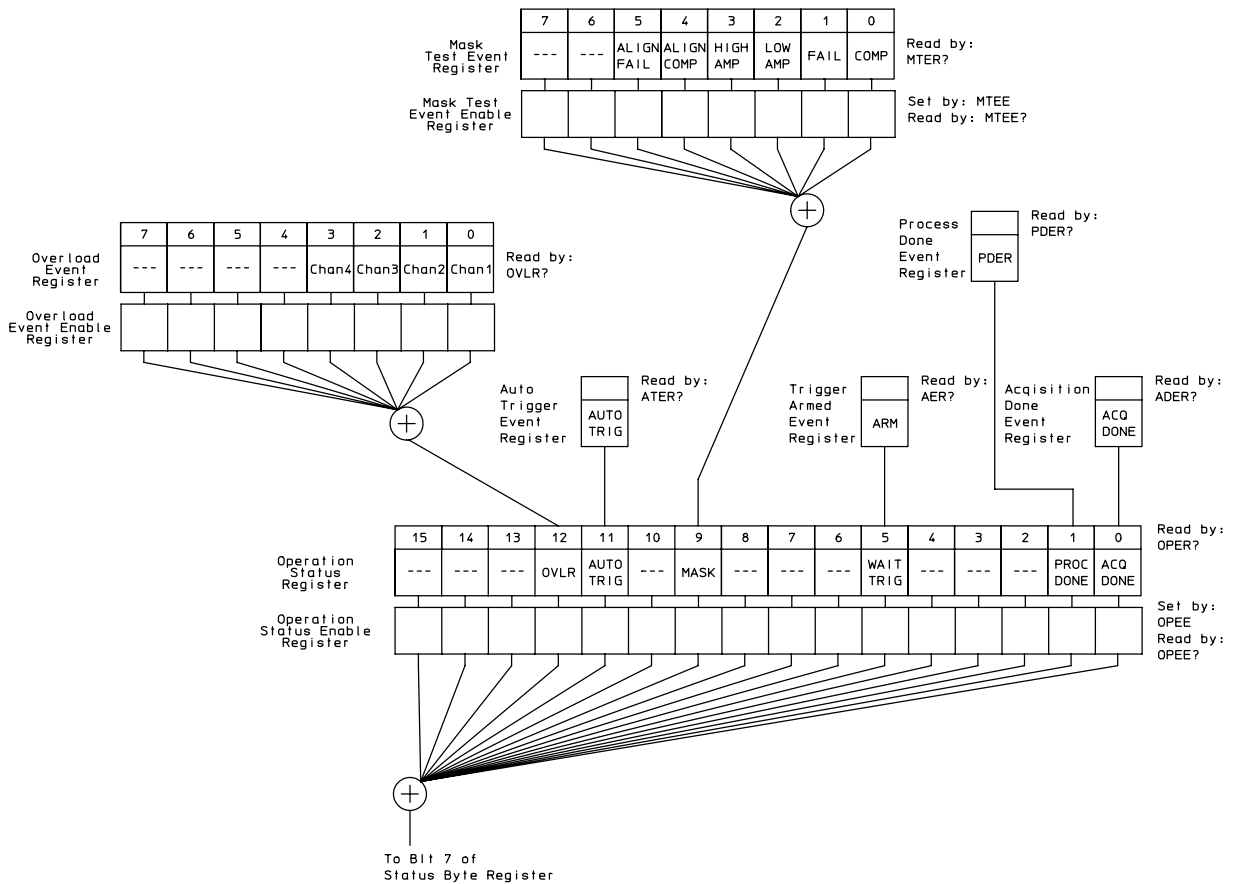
Mask Test Event Register

| 7 | 6 | 5 | 4 | 3 | 2 | 1 | 0 |
|---|---|---|---|---|---|---|---|
| --- | --- | ALIGN FAIL | ALIGN COMP | HIGH AMP | LOW AMP | FAIL | COMP |

Read by: MTER?

Mask Test Event Enable Register

Set by: MTEE
Read by: MTEE?

Overload Event Register

| 7 | 6 | 5 | 4 | 3 | 2 | 1 | 0 |
|---|---|---|---|---|---|---|---|
| --- | --- | --- | --- | Chan4 | Chan3 | Chan2 | Chan1 |

Read by: OVLR?

Overload Event Enable Register

Process Done Event Register

PDER

Read by: PDER?

Auto Trigger Event Register

AUTO TRIG

Read by: ATER?

Trigger Armed Event Register

ARM

Read by: AER?

Acqisition Done Event Register

ACQ DONE

Read by: ADER?

Operation Status Register

| 15 | 14 | 13 | 12 | 11 | 10 | 9 | 8 | 7 | 6 | 5 | 4 | 3 | 2 | 1 | 0 |
|---|---|---|---|---|---|---|---|---|---|---|---|---|---|---|---|
| --- | --- | --- | OVLR | AUTO TRIG | --- | MASK | --- | --- | --- | WAIT TRIG | --- | --- | --- | PROC DONE | ACQ DONE |

Read by: OPER?

Operation Status Enable Register

Set by: OPEE
Read by: OPEE?

To Bit 7 of Status Byte Register